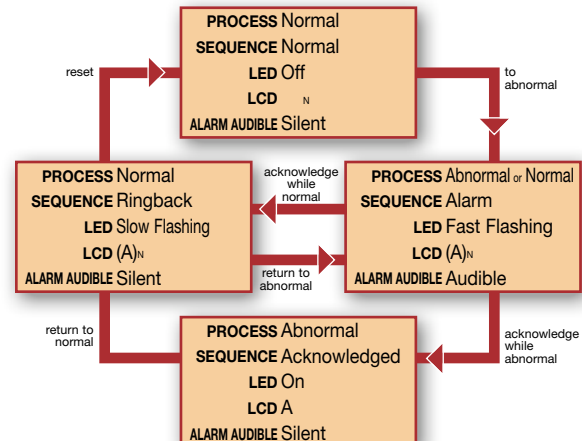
PROCESS Normal
SEQUENCE Normal
LED Off
LCD N
ALARM AUDIBLE Silent

reset

to abnormal

PROCESS Normal
SEQUENCE Ringback
LED Slow Flashing
LCD (A)N
ALARM AUDIBLE Silent

acknowledge while normal

return to abnormal

PROCESS Abnormal or Normal
SEQUENCE Alarm
LED Fast Flashing
LCD (A)N
ALARM AUDIBLE Audible

return to normal

acknowledge while abnormal

PROCESS Abnormal
SEQUENCE Acknowledged
LED On
LCD A
ALARM AUDIBLE Silent